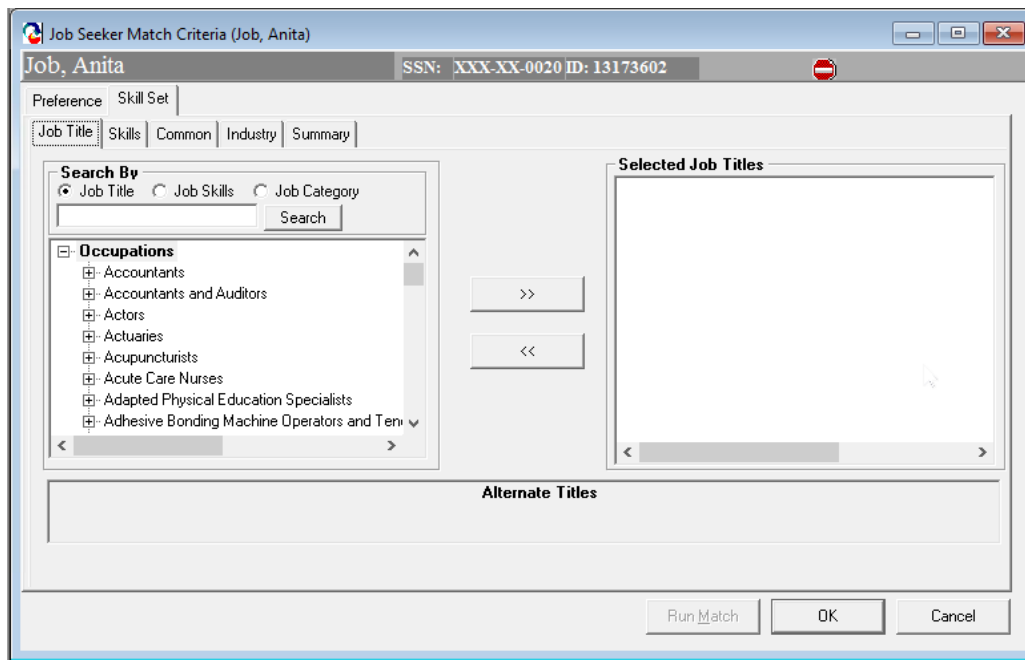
Job Seeker Match Criteria (Job, Anita)

Job, Anita
SSN: XXX-XX-0020 ID: 13173602

Preference
Skill Set

Job Title
Skills
Common
Industry
Summary

Search By
Job Title
Job Skills
Job Category
Search

Occupations
Accountants
Accountants and Auditors
Actors
Actuaries
Acupuncturists
Acute Care Nurses
Adapted Physical Education Specialists
Adhesive Bonding Machine Operators and Ten

>>
<<

Selected Job Titles

Alternate Titles

Run Match
OK
Cancel